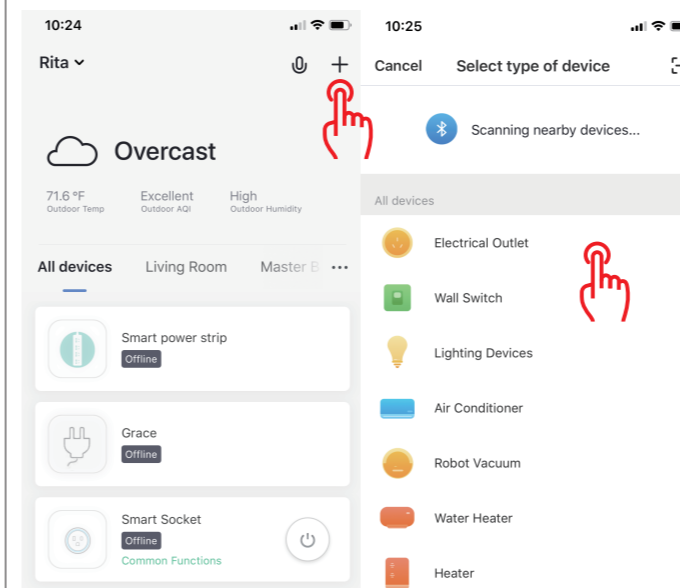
10:24

Rita

Overcast

71.6 °F
Outdoor Temp

Excellent
Outdoor AQI

High
Outdoor Humidity

All devices Living Room Master B

Smart power strip
Offline

Grace
Offline

Smart Socket
Offline
Common Functions

10:25

Cancel Select type of device

Scanning nearby devices...

All devices

Electrical Outlet

Wall Switch

Lighting Devices

Air Conditioner

Robot Vacuum

Water Heater

Heater